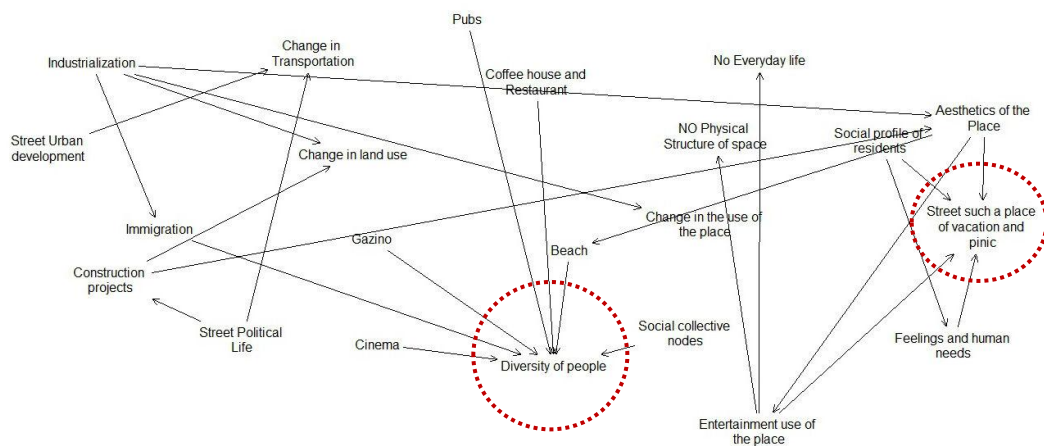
Pubs

Industrialization

Change in Transportation

No Everyday life

Coffee house and Restaurant

Aesthetics of the Place

Street Urban development

NO Physical Structure of space

Social profile of residents

Change in land use

Street such a place of vacation and pinic

Change in the use of the place

Immigration

Gazino

Beach

Construction projects

Street Political Life

Social collective nodes

Cinema

Diversity of people

Feelings and human needs

Entertainment use of the place